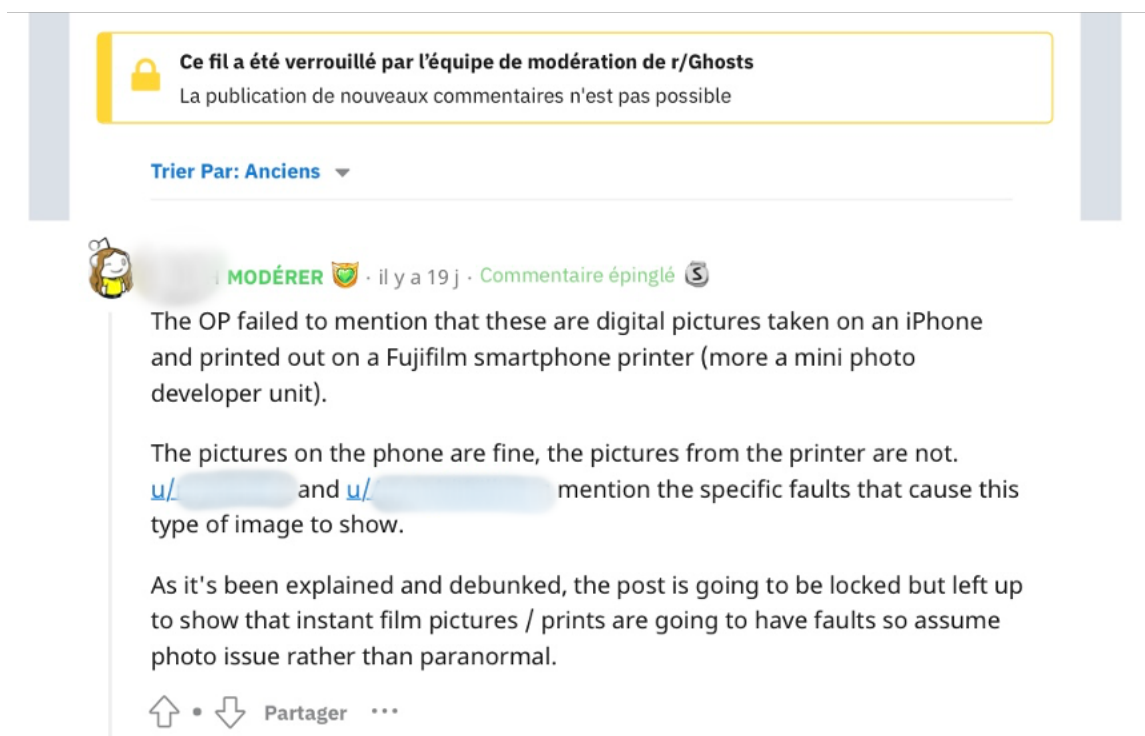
Ce fil a été verrouillé par l'équipe de modération de r/Ghosts
La publication de nouveaux commentaires n'est pas possible

Trier Par: Anciens

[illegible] MODÉRER · il y a 19 j · Commentaire épinglé

The OP failed to mention that these are digital pictures taken on an iPhone and printed out on a Fujifilm smartphone printer (more a mini photo developer unit).

The pictures on the phone are fine, the pictures from the printer are not. u/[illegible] and u/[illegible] mention the specific faults that cause this type of image to show.

As it's been explained and debunked, the post is going to be locked but left up to show that instant film pictures / prints are going to have faults so assume photo issue rather than paranormal.

Partager ···